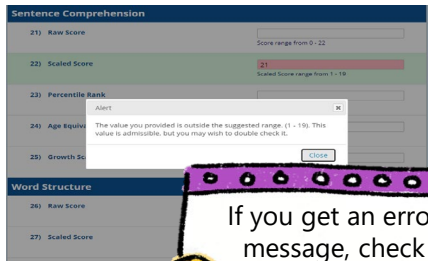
Sentence Comprehension

21) Raw Score

Score range from 0 - 22

22) Scaled Score

21

Scaled Score range from 1 - 19

23) Percentile Rank

24) Age Equiv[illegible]

25) Growth Sc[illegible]

Alert

The value you provided is outside the suggested range. (1 - 19). This value is admissible, but you may wish to double check it.

Close

Word Structure

26) Raw Score

27) Scaled Score

If you get an erro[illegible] message, check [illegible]